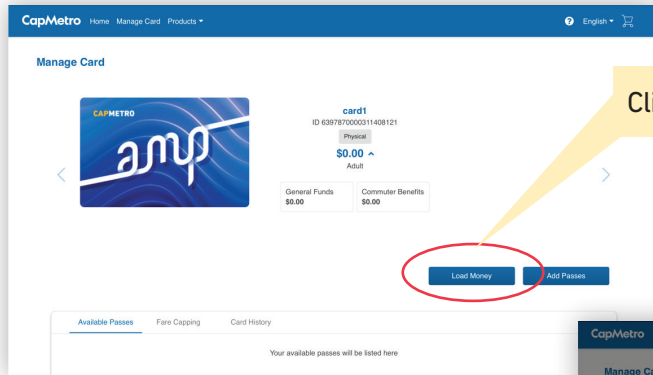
CapMetro Home Manage Card Products ▾

English ▾

Manage Card

CAPMETRO

amp

card1
ID 6397870000311408121
Physical
$0.00 ^
Adult

General Funds
$0.00

Commuter Benefits
$0.00

Cli

Load Money

Add Passes

Available Passes Fare Capping Card History

Your available passes will be listed here

CapMetro

Manage Ca